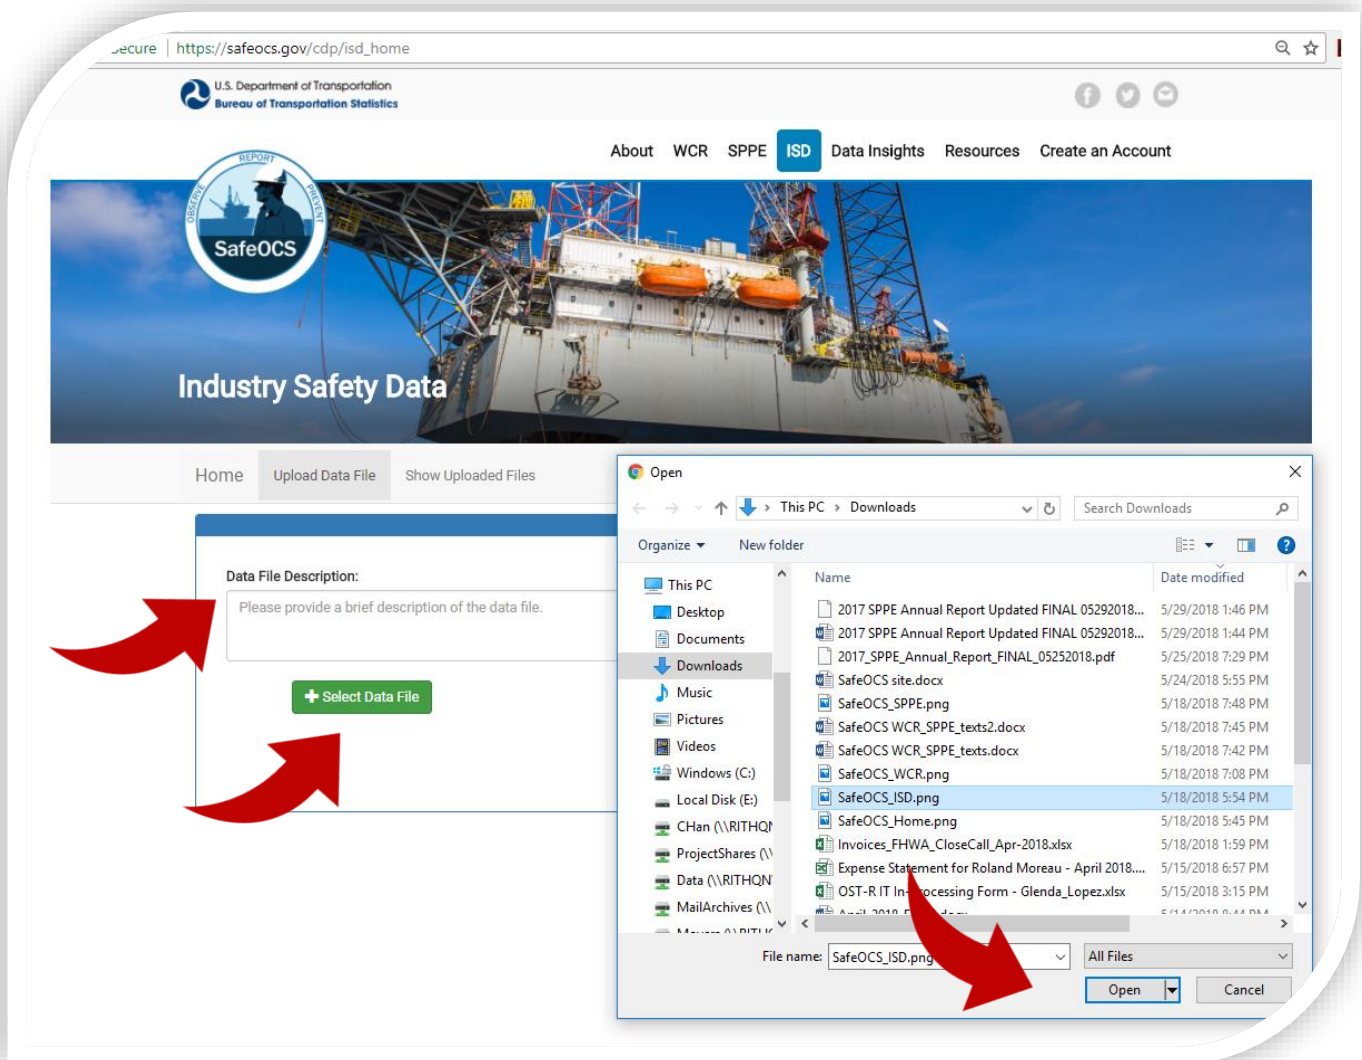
ecure | https://safeocs.gov/cdp/isd_home

U.S. Department of Transportation
Bureau of Transportation Statistics

About WCR SPPE ISD Data Insights Resources Create an Account

REPORT OBSERVE PREVENT
SafeOCS

Industry Safety Data

Home Upload Data File Show Uploaded Files

Data File Description:
Please provide a brief description of the data file.

Select Data File

Open

This PC › Downloads
Search Downloads

Organize ▾ New folder

This PC
Desktop
Documents
Downloads
Music
Pictures
Videos
Windows (C:)
Local Disk (E:)
CHan (\\RITHQ
ProjectShares (\\
Data (\\RITHQN
MailArchives (\\

| Name | Date modified |
|---|---|
| 2017 SPPE Annual Report Updated FINAL 05292018.... | 5/29/2018 1:46 PM |
| 2017 SPPE Annual Report Updated FINAL 05292018.... | 5/29/2018 1:44 PM |
| 2017_SPPE_Annual_Report_FINAL_05252018.pdf | 5/25/2018 7:29 PM |
| SafeOCS site.docx | 5/24/2018 5:55 PM |
| SafeOCS_SPPE.png | 5/18/2018 7:48 PM |
| SafeOCS WCR_SPPE_texts2.docx | 5/18/2018 7:45 PM |
| SafeOCS WCR_SPPE_texts.docx | 5/18/2018 7:42 PM |
| SafeOCS_WCR.png | 5/18/2018 7:08 PM |
| SafeOCS_ISD.png | 5/18/2018 5:54 PM |
| SafeOCS_Home.png | 5/18/2018 5:45 PM |
| Invoices_FHWA_CloseCall_Apr-2018.xlsx | 5/18/2018 1:59 PM |
| Expense Statement for Roland Moreau - April 2018.... | 5/15/2018 6:57 PM |
| OST-R IT In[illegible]ocessing Form - Glenda_Lopez.xlsx | 5/15/2018 3:15 PM |

File name: SafeOCS_ISD.png
All Files
Open Cancel